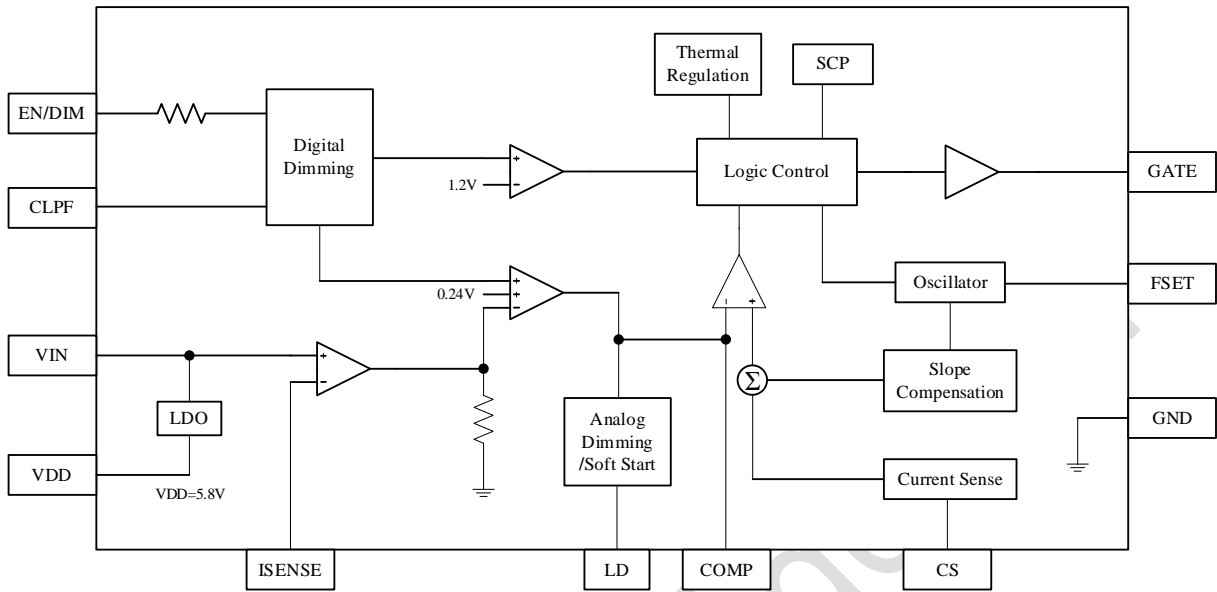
Thermal Regulation

SCP

EN/DIM

Digital Dimming

1.2V

Logic Control

GATE

CLPF

0.24V

Oscillator

FSET

VIN

$\Sigma$

Slope Compensation

LDO

Analog Dimming /Soft Start

GND

VDD

VDD=5.8V

Current Sense

ISENSE

LD

COMP

CS